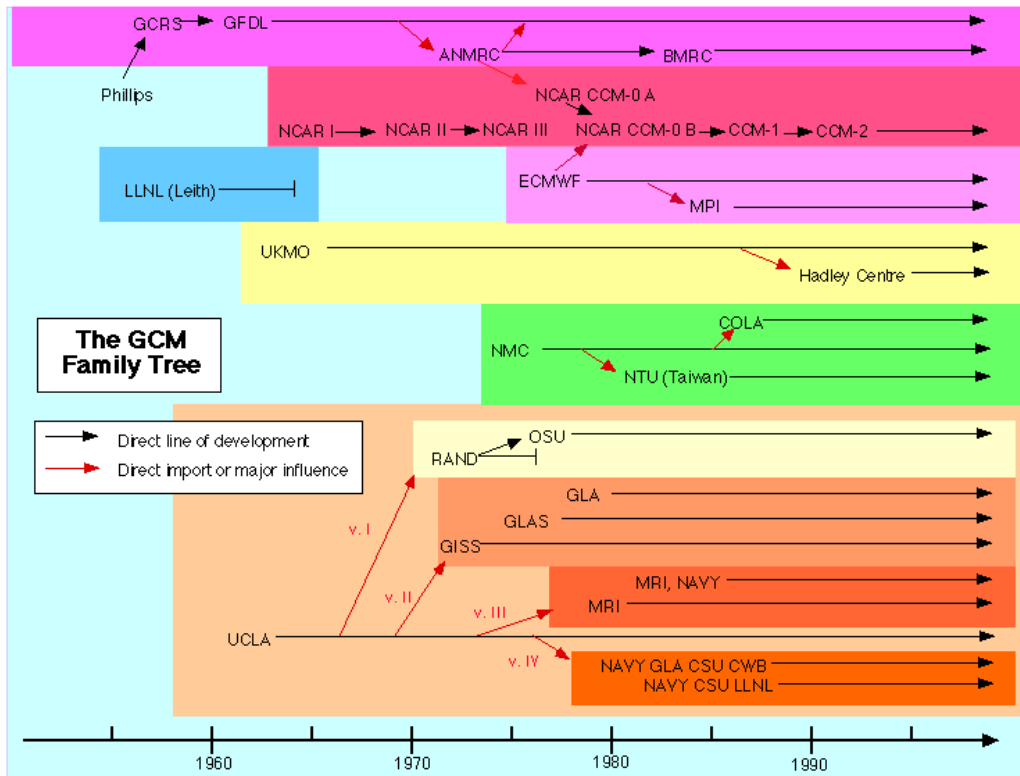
GCRS GFDL
ANMRC
BMRC
Phillips
NCAR CCM-0 A
NCAR I NCAR II NCAR III NCAR CCM-0 B CCM-1 CCM-2
LLNL (Leith)
ECMWF
MPI
UKMO
Hadley Centre
The GCM Family Tree
COLA
NMC
NTU (Taiwan)
Direct line of development
Direct import or major influence
RAND OSU
GLA
GLAS
GISS
v. I
v. II
v. III
MRI, NAVY
MRI
UCLA
v. IV
NAVY GLA CSU CWB
NAVY CSU LLNL
1960
1970
1980
1990